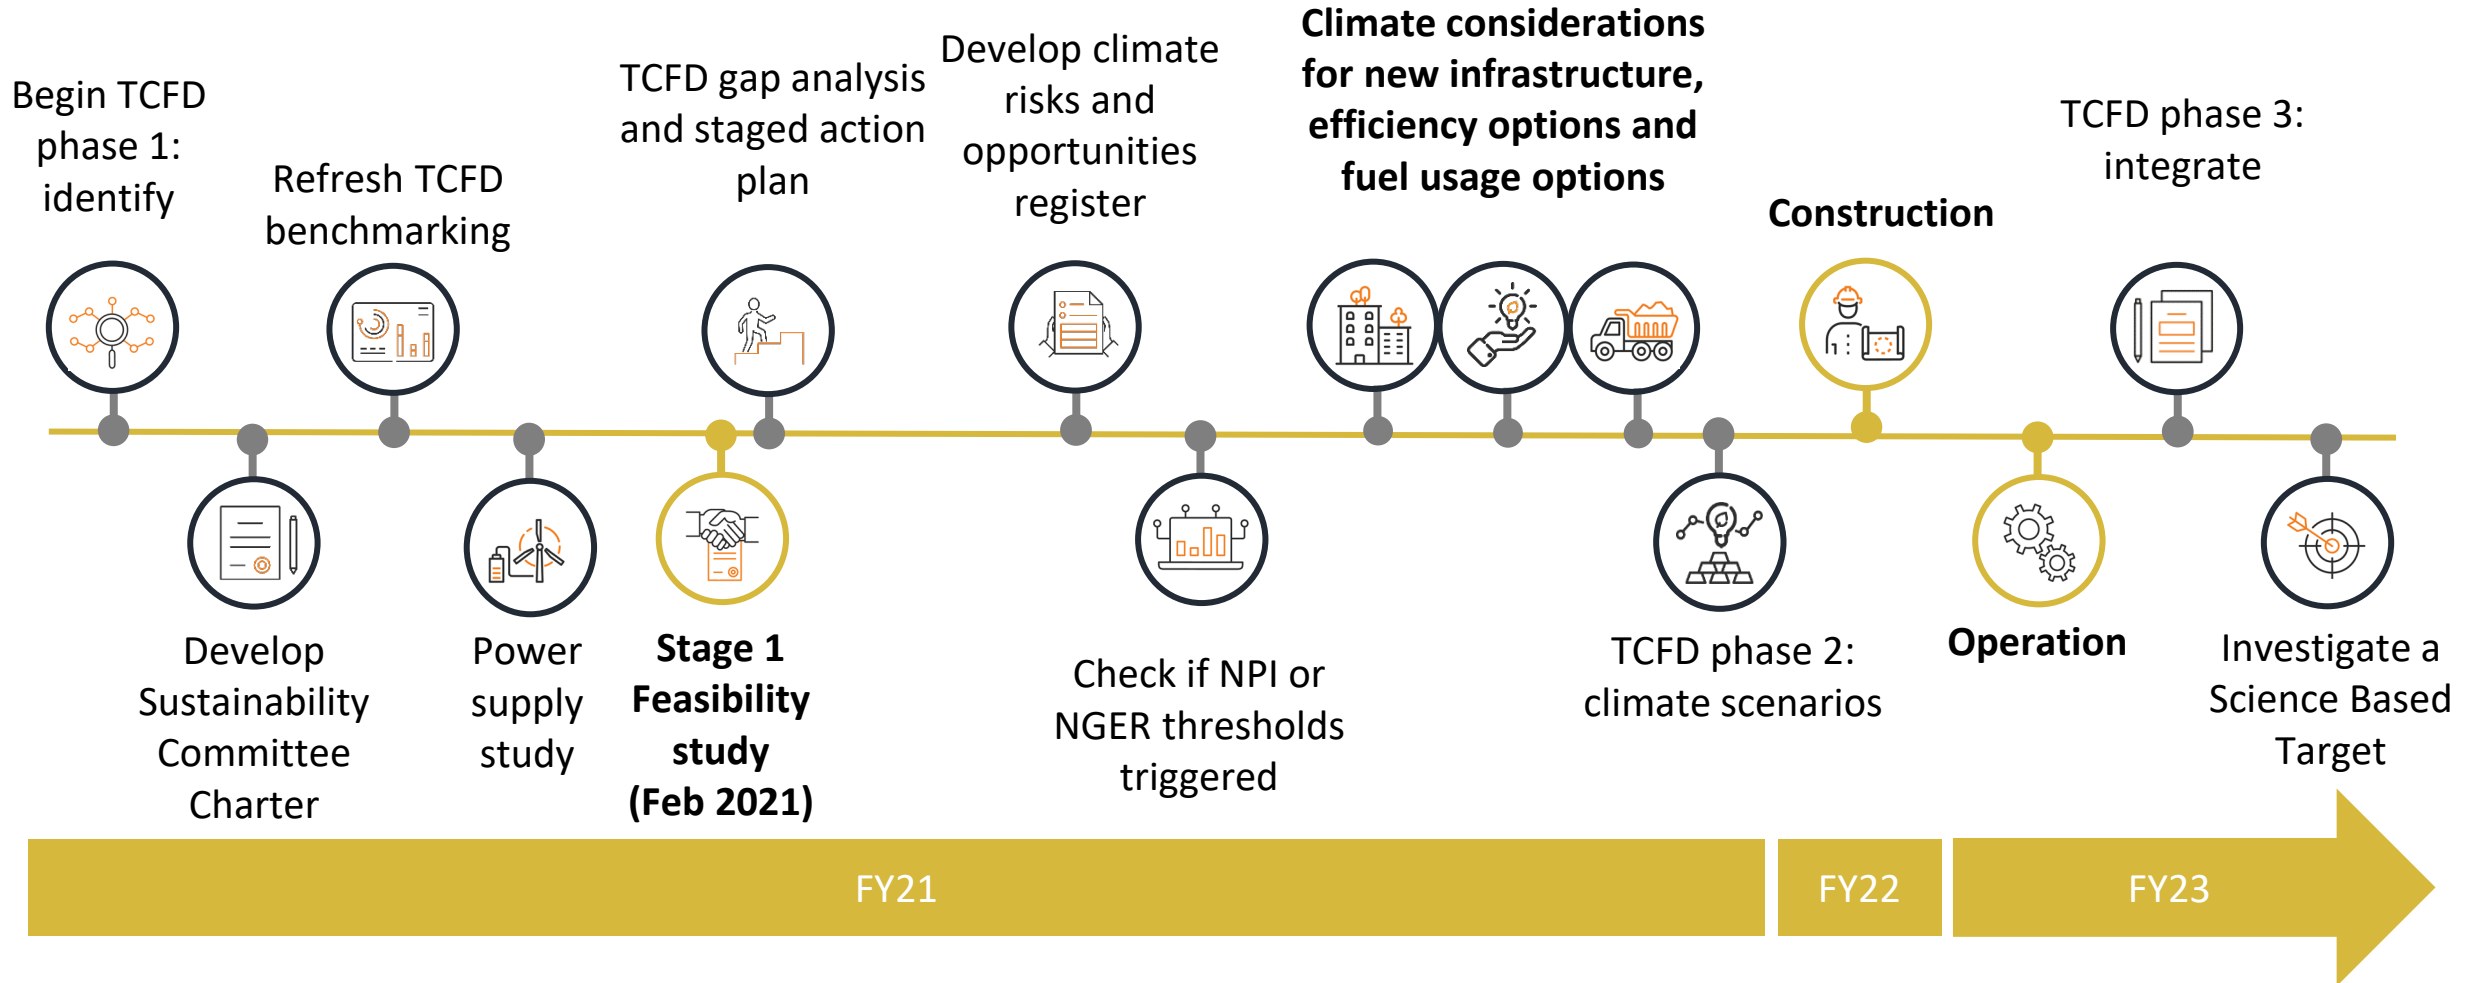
Begin TCFD phase 1: identify

Refresh TCFD benchmarking

TCFD gap analysis and staged action plan

Develop climate risks and opportunities register

**Climate considerations for new infrastructure, efficiency options and fuel usage options**

**Construction**

TCFD phase 3: integrate

Develop Sustainability Committee Charter

Power supply study

**Stage 1 Feasibility study (Feb 2021)**

Check if NPI or NGER thresholds triggered

TCFD phase 2: climate scenarios

**Operation**

Investigate a Science Based Target

FY21

FY22

FY23